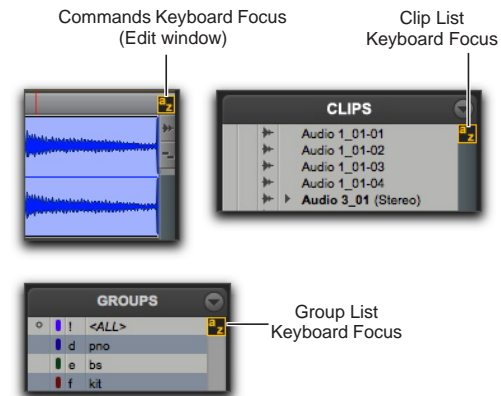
Commands Keyboard Focus (Edit window)

Clip List Keyboard Focus

a z

CLIPS

Audio 1_01-01
Audio 1_01-02
Audio 1_01-03
Audio 1_01-04
Audio 3_01 (Stereo)

a z

GROUPS

! <ALL>
d pno
e bs
f kit

a z

Group List Keyboard Focus